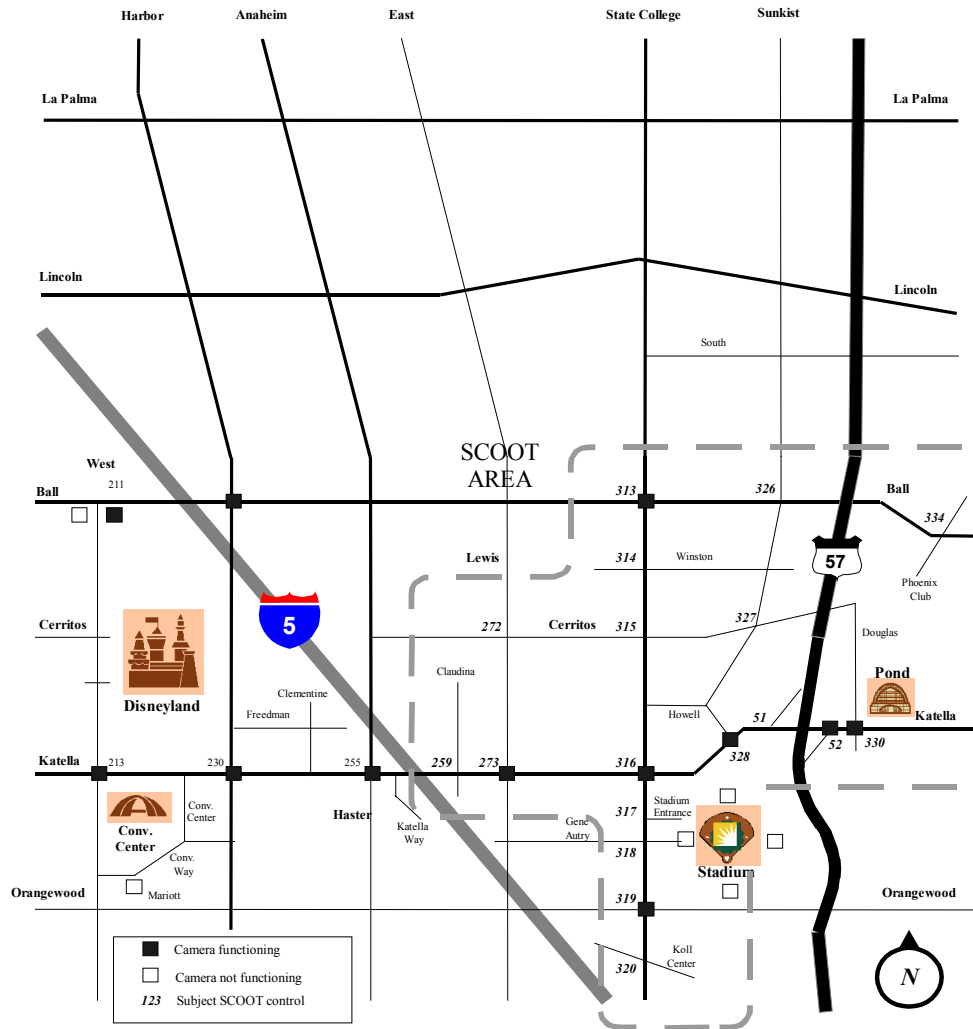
Harbor
Anaheim
East
State College
Sunkist

La Palma
La Palma

Lincoln
Lincoln

South

SCOOT AREA

West
211
Ball
313
326
Ball
334

Lewis
314
Winston
57
Phoenix Club

5
Cerritos
272
Cerritos
315
327
Douglas

Claudina
Clementine
Pond
Disneyland
Freedman
Howell
51
Katella

Katella
213
230
255
259
273
316
328
52
330

Conv. Center
Conv. Center
Haster
Katella Way
Gene Autry
317
Stadium Entrance
318
Conv. Way
Stadium

Orangewood
Mariott
319
Orangewood

Koll Center
320

Camera functioning
Camera not functioning
123 Subject SCOOT control

N